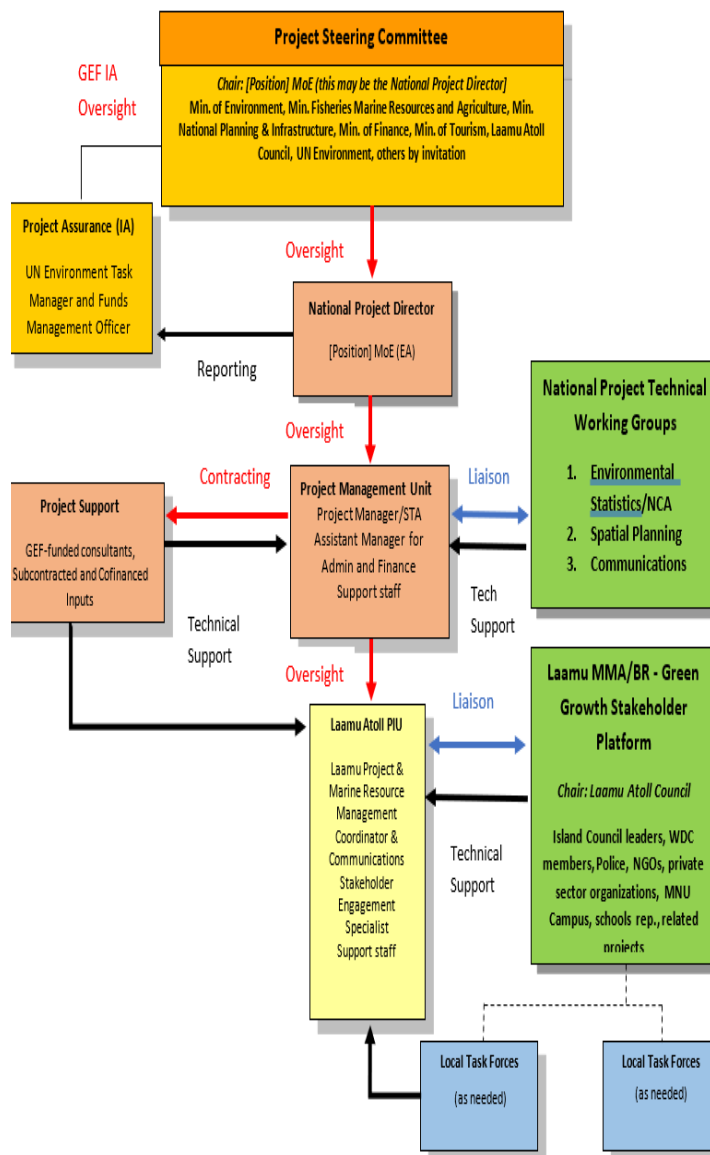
Project Steering Committee

Chair: [Position] MoE (this may be the National Project Director)
Min. of Environment, Min. Fisheries Marine Resources and Agriculture, Min. National Planning & Infrastructure, Min. of Finance, Min. of Tourism, Laamu Atoll Council, UN Environment, others by invitation

GEF IA Oversight

Project Assurance (IA)

UN Environment Task Manager and Funds Management Officer

Oversight

National Project Director

[Position] MoE (EA)

Reporting

National Project Technical Working Groups

1. Environmental Statistics/NCA
2. Spatial Planning
3. Communications

Oversight

Contracting

Liaison

Project Support

GEF-funded consultants, Subcontracted and Cofinanced Inputs

Project Management Unit
Project Manager/STA
Assistant Manager for Admin and Finance
Support staff

Tech Support

Technical Support

Oversight

Liaison

Laamu MMA/BR - Green Growth Stakeholder Platform

Chair: Laamu Atoll Council

Island Council leaders, WDC members, Police, NGOs, private sector organizations, MNU Campus, schools rep., related projects

Laamu Atoll PIU

Laamu Project & Marine Resource Management Coordinator & Communications Stakeholder Engagement Specialist
Support staff

Technical Support

Local Task Forces
(as needed)

Local Task Forces
(as needed)